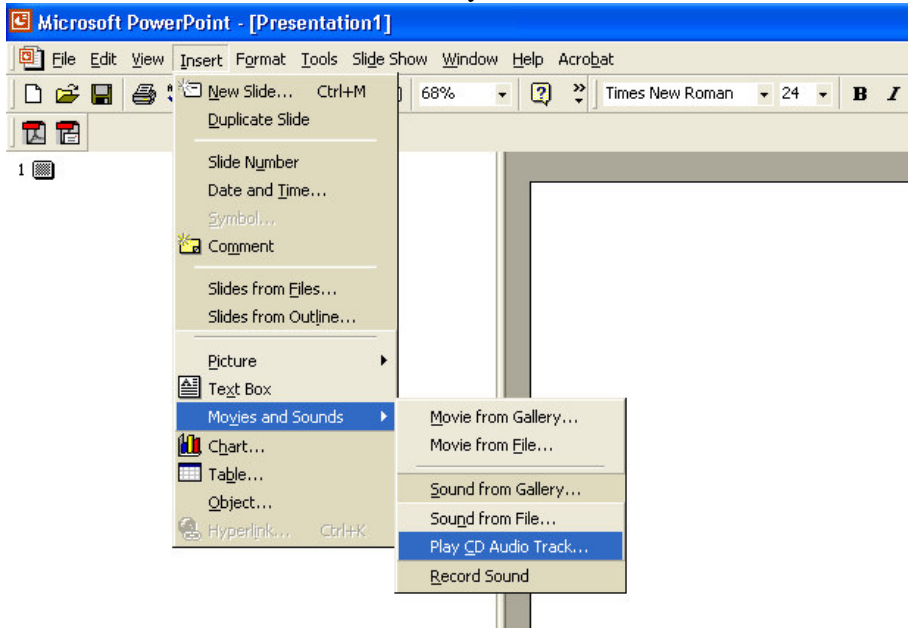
Microsoft PowerPoint - [Presentation1]

File Edit View Insert Format Tools Slide Show Window Help Acrobat

68% Times New Roman 24 B I

1

New Slide... Ctrl+M
Duplicate Slide
Slide Number
Date and Time...
Symbol...
Comment
Slides from Files...
Slides from Outline...
Picture
Text Box
Movies and Sounds
Chart...
Table...
Object...
Hyperlink... Ctrl+K

Movie from Gallery...
Movie from File...
Sound from Gallery...
Sound from File...
Play CD Audio Track...
Record Sound